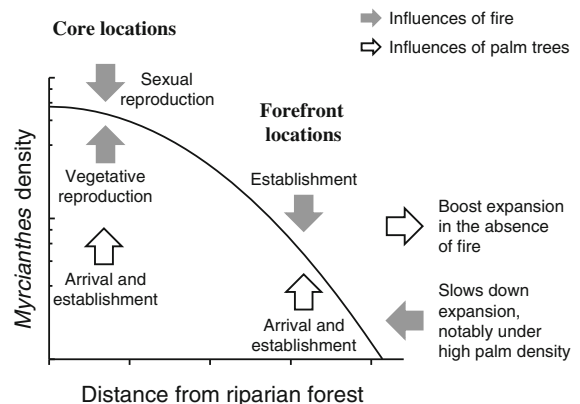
Influences of fire
Influences of palm trees

Core locations

Sexual reproduction

Vegetative reproduction

Arrival and establishment

Forefront locations

Establishment

Arrival and establishment

Boost expansion in the absence of fire

Slows down expansion, notably under high palm density

*Myrcianthes* density

Distance from riparian forest